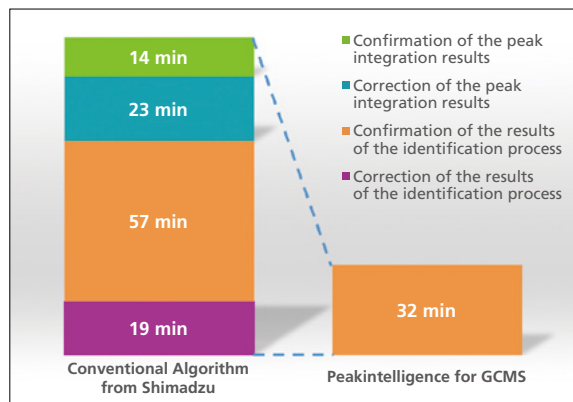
14 min

23 min

57 min

19 min

Conventional Algorithm from Shimadzu

Confirmation of the peak integration results

Correction of the peak integration results

Confirmation of the results of the identification process

Correction of the results of the identification process

32 min

Peakintelligence for GCMS